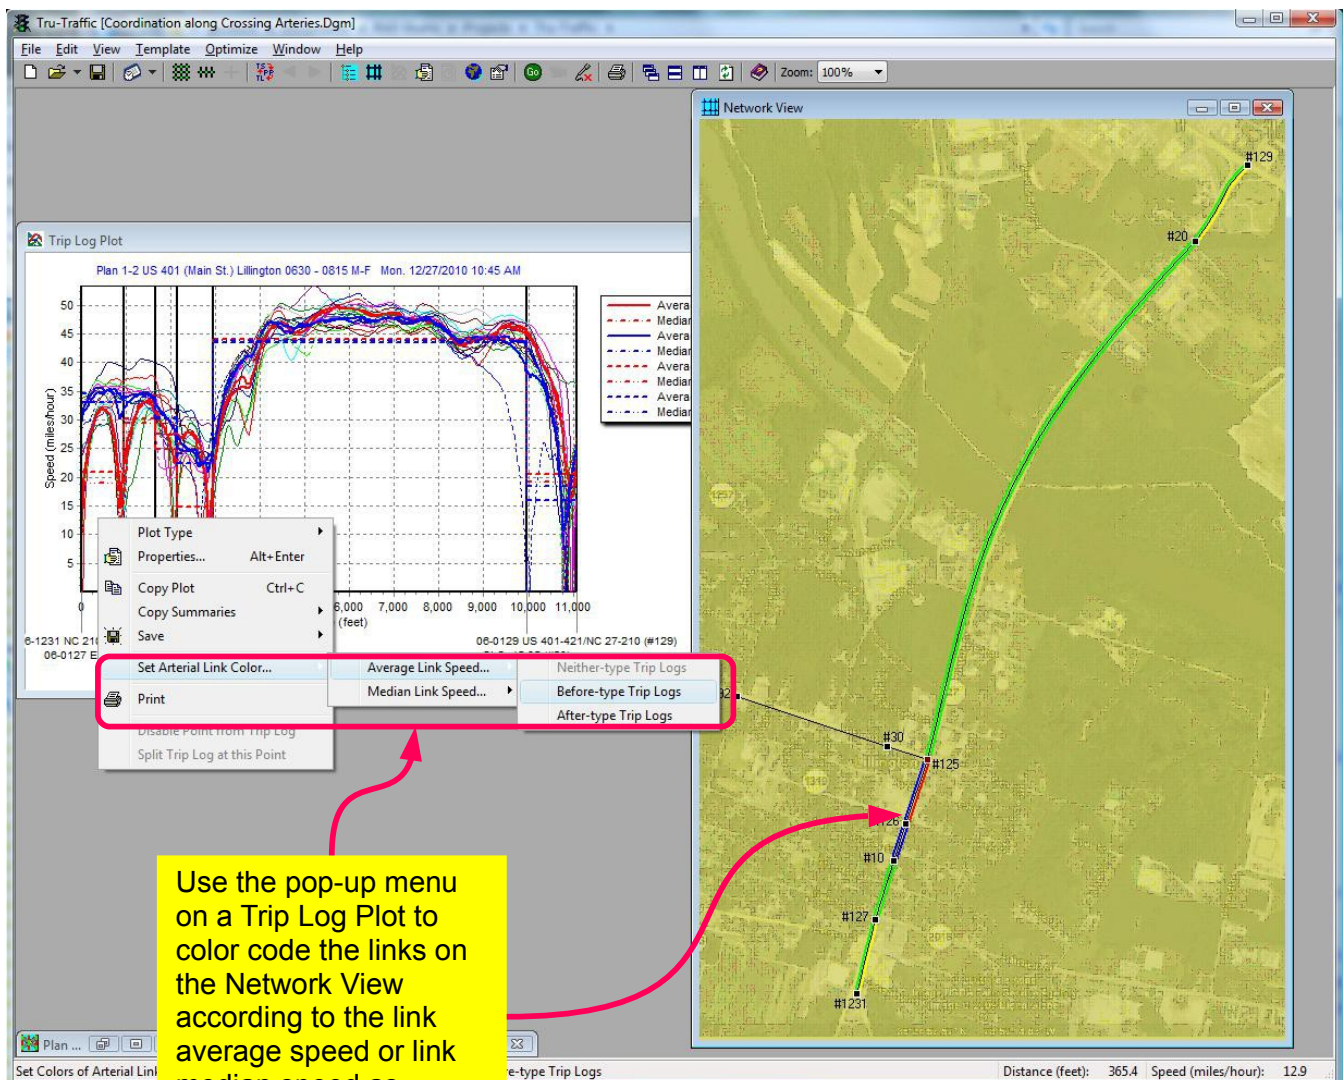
Tru-Traffic [Coordination along Crossing Arteries.Dgm]

File Edit View Template Optimize Window Help

Zoom: 100%

Network View

#129
#20
#30
#125
#126
#10
#127
#1231

Trip Log Plot

Plan 1-2 US 401 (Main St.) Lillington 0630 - 0815 M-F Mon. 12/27/2010 10:45 AM

Avera
Mediar
Avera
Mediar
Avera
Mediar
Avera
Mediar

50
45
40
35
30
25
20
15
10
5
0

Speed (miles/hour)

6,000 7,000 8,000 9,000 10,000 11,000
(feet)

6-1231 NC 21
06-0127 E

06-0129 US 401-421/NC 27-210 (#129)

Plot Type
Properties... Alt+Enter
Copy Plot Ctrl+C
Copy Summaries
Save
Set Arterial Link Color...
Print
Disable Point from Trip Log
Split Trip Log at this Point

Average Link Speed...
Median Link Speed...

Neither-type Trip Logs
Before-type Trip Logs
After-type Trip Logs

Use the pop-up menu on a Trip Log Plot to color code the links on the Network View according to the link average speed or link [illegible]

Plan ...

Set Colors of Arterial Link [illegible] re-type Trip Logs

Distance (feet): 365.4 Speed (miles/hour): 12.9